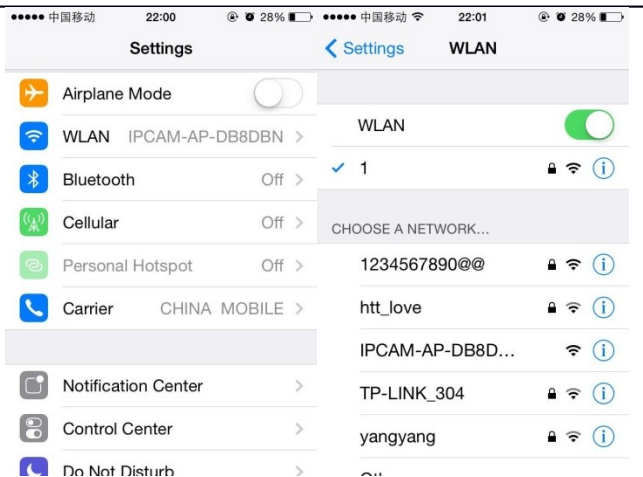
●●●●● 中国移动 22:00 28%

Settings

Airplane Mode

WLAN IPCAM-AP-DB8DBN >

Bluetooth Off >

Cellular Off >

Personal Hotspot Off >

Carrier CHINA MOBILE >

Notification Center >

Control Center >

Do Not Disturb >

●●●●● 中国移动 22:01 28%

< Settings WLAN

WLAN

✓ 1

CHOOSE A NETWORK...

1234567890@@

htt_love

IPCAM-AP-DB8D...

TP-LINK_304

yangyang

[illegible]